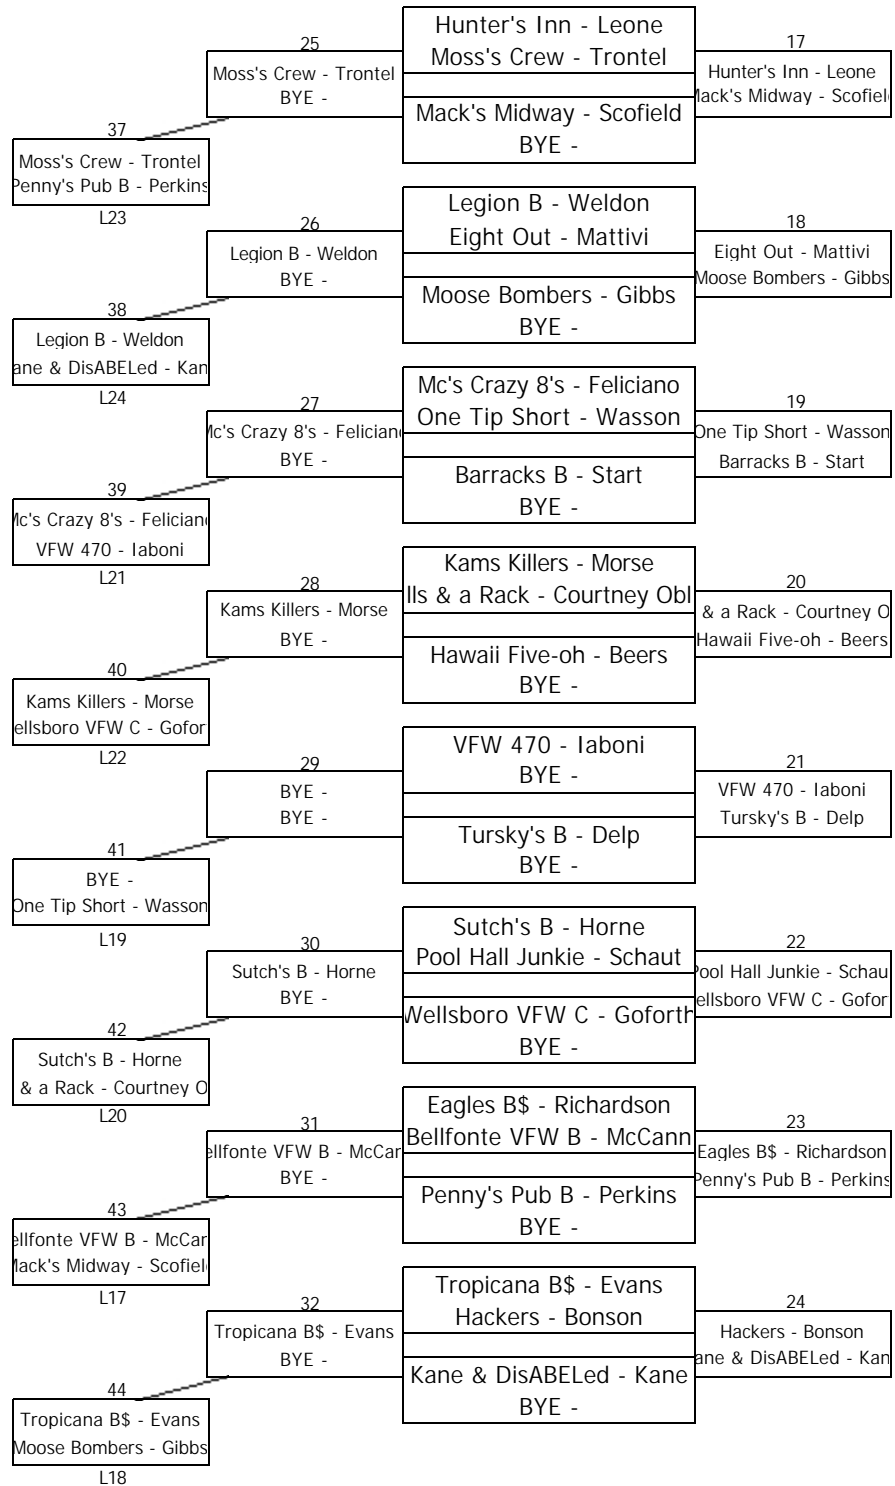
Hunter's Inn - Leone
Moss's Crew - Trontel
Mack's Midway - Scofield
BYE -

25
Moss's Crew - Trontel
BYE -

17
Hunter's Inn - Leone
lack's Midway - Scofiel

37
Moss's Crew - Trontel
Penny's Pub B - Perkins
L23

Legion B - Weldon
Eight Out - Mattivi
Moose Bombers - Gibbs
BYE -

26
Legion B - Weldon
BYE -

18
Eight Out - Mattivi
Moose Bombers - Gibbs

38
Legion B - Weldon
ane & DisABELed - Kan
L24

Mc's Crazy 8's - Feliciano
One Tip Short - Wasson
Barracks B - Start
BYE -

27
/c's Crazy 8's - Felician
BYE -

19
One Tip Short - Wasson
Barracks B - Start

39
/c's Crazy 8's - Felician
VFW 470 - Iaboni
L21

Kams Killers - Morse
lls & a Rack - Courtney Obl
Hawaii Five-oh - Beers
BYE -

28
Kams Killers - Morse
BYE -

20
& a Rack - Courtney O
Hawaii Five-oh - Beers

40
Kams Killers - Morse
ellsboro VFW C - Gofor
L22

VFW 470 - Iaboni
BYE -
Tursky's B - Delp
BYE -

29
BYE -
BYE -

21
VFW 470 - Iaboni
Tursky's B - Delp

41
BYE -
One Tip Short - Wasson
L19

Sutch's B - Horne
Pool Hall Junkie - Schaut
Wellsboro VFW C - Goforth
BYE -

30
Sutch's B - Horne
BYE -

22
Pool Hall Junkie - Schau
ellsboro VFW C - Gofor

42
Sutch's B - Horne
& a Rack - Courtney O
L20

Eagles B$ - Richardson
Bellfonte VFW B - McCann
Penny's Pub B - Perkins
BYE -

31
ellfonte VFW B - McCar
BYE -

23
Eagles B$ - Richardson
Penny's Pub B - Perkins

43
ellfonte VFW B - McCar
lack's Midway - Scofiel
L17

Tropicana B$ - Evans
Hackers - Bonson
Kane & DisABELed - Kane
BYE -

32
Tropicana B$ - Evans
BYE -

24
Hackers - Bonson
ane & DisABELed - Kan

44
Tropicana B$ - Evans
Moose Bombers - Gibbs
L18